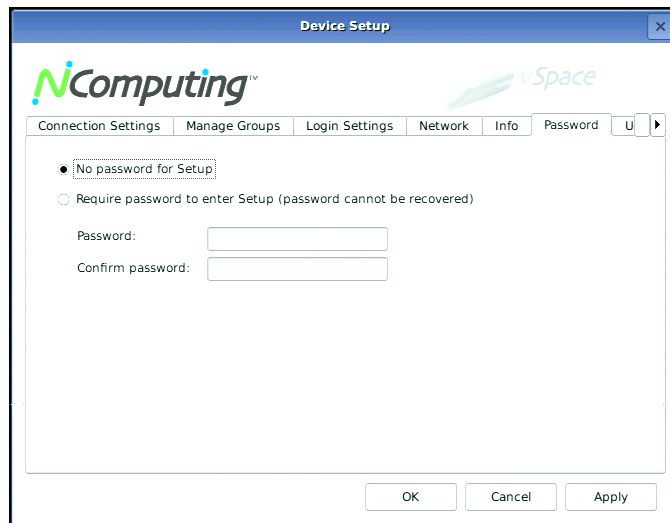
Device Setup

NComputing™

vSpace

Connection Settings | Manage Groups | Login Settings | Network | Info | Password | U

No password for Setup

Require password to enter Setup (password cannot be recovered)

Password:

Confirm password:

OK

Cancel

Apply